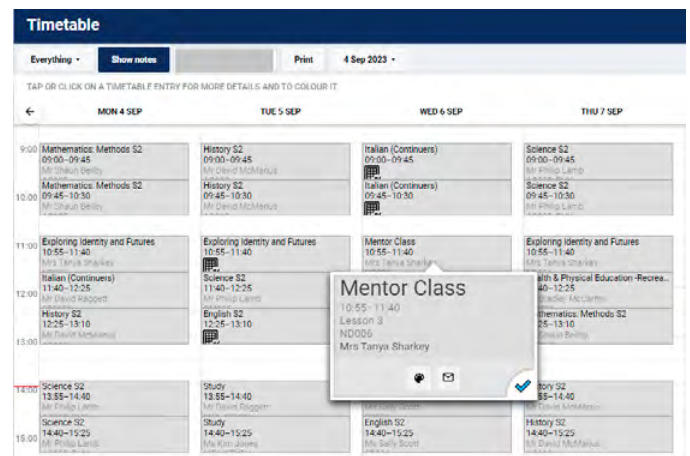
Timetable

Everything ▾ Show notes Print 4 Sep 2023 ▾

TAP OR CLICK ON A TIMETABLE ENTRY FOR MORE DETAILS AND TO COLOUR IT

← MON 4 SEP TUE 5 SEP WED 6 SEP THU 7 SEP

9:00
10:00
11:00
12:00
13:00
14:00
15:00

Mathematics: Methods S2
09:00–09:45
Mr Shaun Beilby

Mathematics: Methods S2
09:45–10:30
Mr Shaun Beilby

Exploring Identity and Futures
10:55–11:40
Mrs Tanya Sharkey

Italian (Continuers)
11:40–12:25
Mr David Rappett

History S2
12:25–13:10
Mr David McManus

Science S2
13:55–14:40
Mr Philip Lamb

Science S2
14:40–15:25
Mr Philip Lamb

History S2
09:00–09:45
Mr David McManus

History S2
09:45–10:30
Mr David McManus

Exploring Identity and Futures
10:55–11:40

Science S2
11:40–12:25
Mr Philip Lamb

English S2
12:25–13:10

Study
13:55–14:40
Mr David Roggett

Study
14:40–15:25
Ms Kim Jones

Italian (Continuers)
09:00–09:45

Italian (Continuers)
09:45–10:30

Mentor Class
10:55–11:40
Mrs Tanya Sharkey

English S2
14:40–15:25
Ms Sally Scott

Science S2
09:00–09:45
Mr Philip Lamb

Science S2
09:45–10:30
Mr Philip Lamb

Exploring Identity and Futures
10:55–11:40
Mrs Tanya Sharkey

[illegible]alth & Physical Education -Recrea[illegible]
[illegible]40–12:25
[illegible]

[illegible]athematics: Methods S2
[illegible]25–13:10
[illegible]

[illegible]story S2
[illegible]55–14:40
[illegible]

History S2
14:40–15:25

Mentor Class
10:55–11:40
Lesson 3
ND006
Mrs Tanya Sharkey